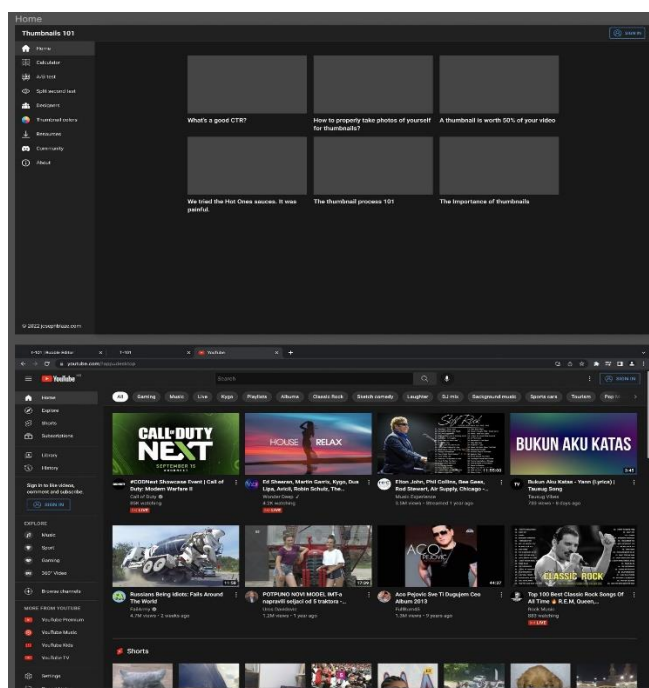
Home

Thumbnails 101

SIGN IN

Home
Calculator
A/B test
Split second test
Designers
Thumbnail colors
Resources
Community
About

What's a good CTR?

How to properly take photos of yourself for thumbnails?

A thumbnail is worth 50% of your video

We tried the Hot Ones sauces. It was painful.

The thumbnail process 101

The importance of thumbnails

© 2022 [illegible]

YouTube

Search

SIGN IN

All Gaming Music Live Kygo Playlists Albums Classic Rock Sketch comedy Laughter DJ mix Background music Sports cars Tourism

Home
Explore
Shorts
Subscriptions
Library
History

Sign in to like videos, comment and subscribe.

SIGN IN

EXPLORE
Music
Sport
Gaming
360° Video

Browse channels

MORE FROM YOUTUBE
YouTube Premium
YouTube Music
YouTube Kids
YouTube TV

Settings

CALL OF DUTY NEXT SEPTEMBER 15

HOUSE RELAX

BUKUN AKU KATAS

#CODNext Showcase Event | Call of Duty: Modern Warfare II
Call of Duty
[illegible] watching
LIVE

Ed Sheeran, Martin Garrix, Kygo, Dua Lipa, Avicii, Robin Schulz, The...
Wonder Deep
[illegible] watching
LIVE

Elton John, Phil Collins, Bee Gees, Rod Stewart, Air Supply, Chicago -...
Music Experience
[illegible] views • Streamed 1 year ago

Bukun Aku Katas - Yann (lyrics) | Tausug Song
Tausug Vibes
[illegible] views • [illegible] days ago

ACO

CLASSIC ROCK

Russians Being Idiots: Fails Around The World
Failarmy
4.7M views • 2 weeks ago

POTPUNO NOVI MODEL IMT-a napravili seljaci od 5 traktora -...
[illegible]
1.2M views • 1 year ago

Aco Pejovic Sve Ti Dugujem Ceo Album 2013
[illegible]
1.3M views • 9 years ago

Top 100 Best Classic Rock Songs Of All Time R.E.M. Queen,...
Rock Music
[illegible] watching
LIVE

Shorts